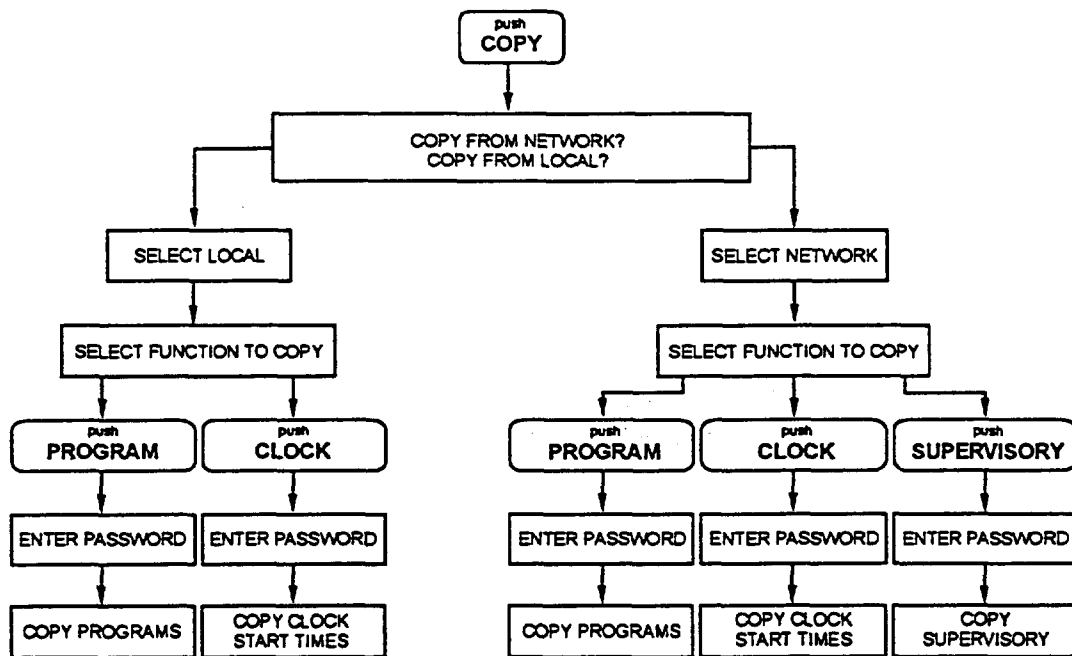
push
COPY

COPY FROM NETWORK?
COPY FROM LOCAL?

SELECT LOCAL

SELECT FUNCTION TO COPY

push
PROGRAM

ENTER PASSWORD

COPY PROGRAMS

push
CLOCK

ENTER PASSWORD

COPY CLOCK START TIMES

SELECT NETWORK

SELECT FUNCTION TO COPY

push
PROGRAM

ENTER PASSWORD

COPY PROGRAMS

push
CLOCK

ENTER PASSWORD

COPY CLOCK START TIMES

push
SUPERVISORY

ENTER PASSWORD

COPY SUPERVISORY